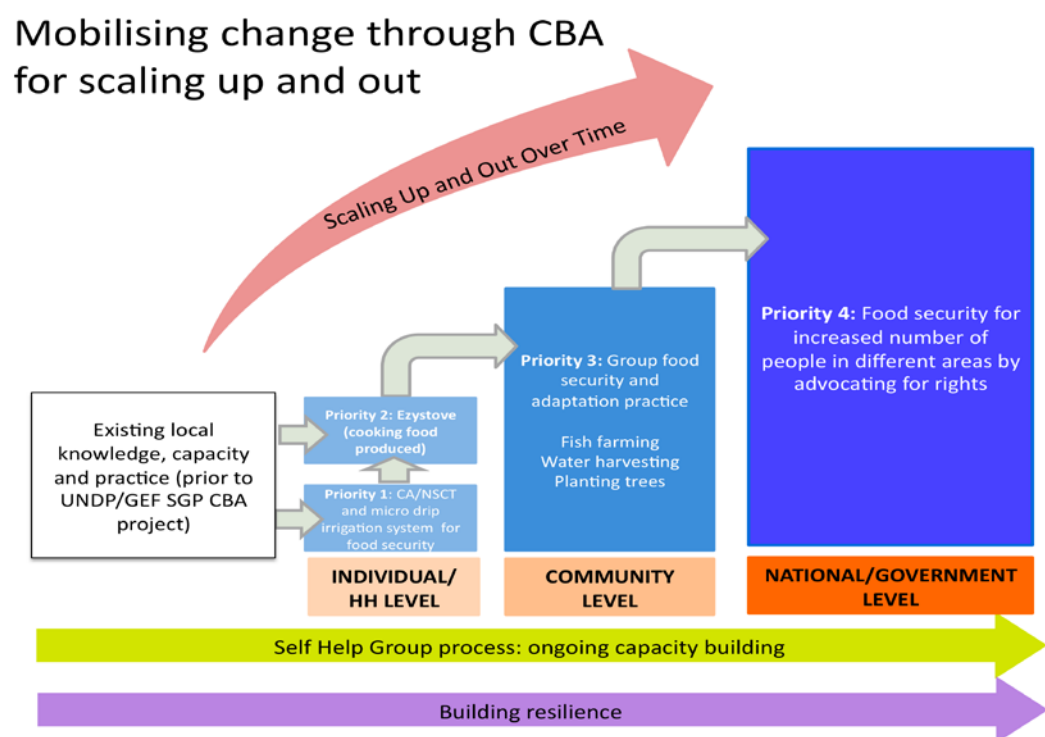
Mobilising change through CBA for scaling up and out

Scaling Up and Out Over Time

Existing local knowledge, capacity and practice (prior to UNDP/GEF SGP CBA project)

Priority 2: Ezystove (cooking food produced)

Priority 1: CA/NSCT and micro drip irrigation system for food security

Priority 3: Group food security and adaptation practice

Fish farming
Water harvesting
Planting trees

Priority 4: Food security for increased number of people in different areas by advocating for rights

INDIVIDUAL/ HH LEVEL

COMMUNITY LEVEL

NATIONAL/GOVERNMENT LEVEL

Self Help Group process: ongoing capacity building

Building resilience